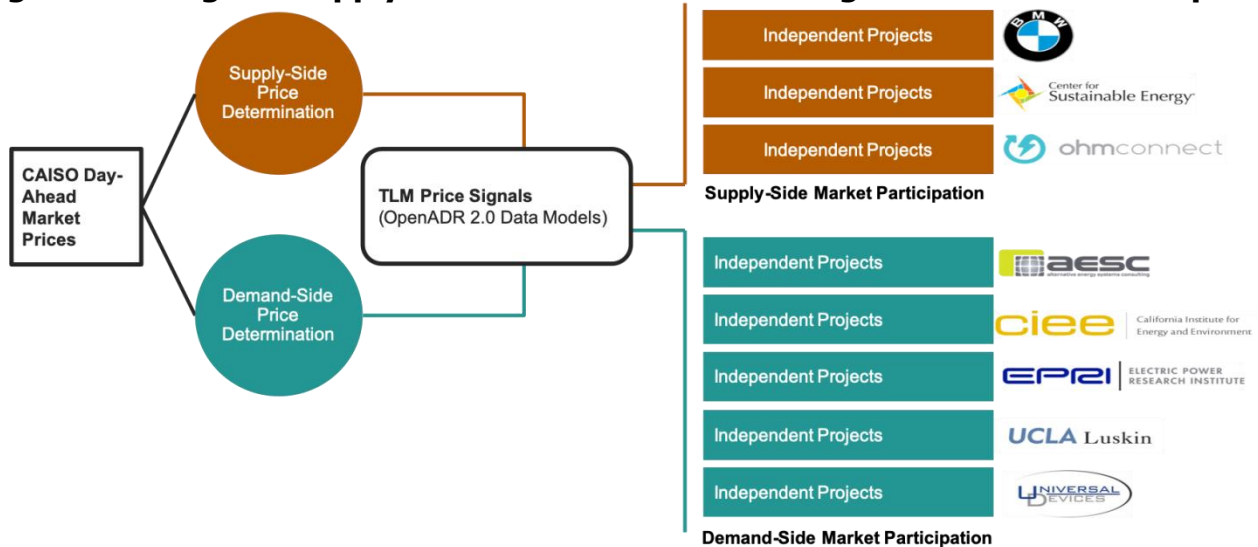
CAISO Day-Ahead Market Prices

Supply-Side Price Determination

Demand-Side Price Determination

TLM Price Signals (OpenADR 2.0 Data Models)

Independent Projects
BMW

Independent Projects
Center for Sustainable Energy

Independent Projects
ohmconnect

Supply-Side Market Participation

Independent Projects
aesc
alternative energy systems consulting

Independent Projects
ciee California Institute for Energy and Environment

Independent Projects
EPRI ELECTRIC POWER RESEARCH INSTITUTE

Independent Projects
UCLA Luskin

Independent Projects
UNIVERSAL DEVICES

Demand-Side Market Participation